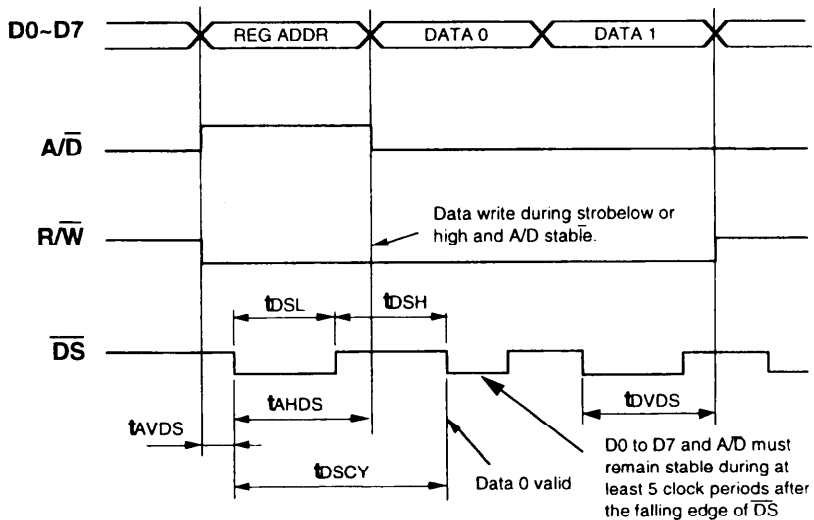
D0~D7

REG ADDR

DATA 0

DATA 1

$A/\overline{D}$

$R/\overline{W}$

Data write during strobelow or high and A/D stable.

$t_{DSL}$

$t_{DSH}$

$\overline{DS}$

$t_{AHDS}$

$t_{DVDS}$

$t_{AVDS}$

$t_{DSCY}$

Data 0 valid

D0 to D7 and $A/\overline{D}$ must remain stable during at least 5 clock periods after the falling edge of $\overline{DS}$